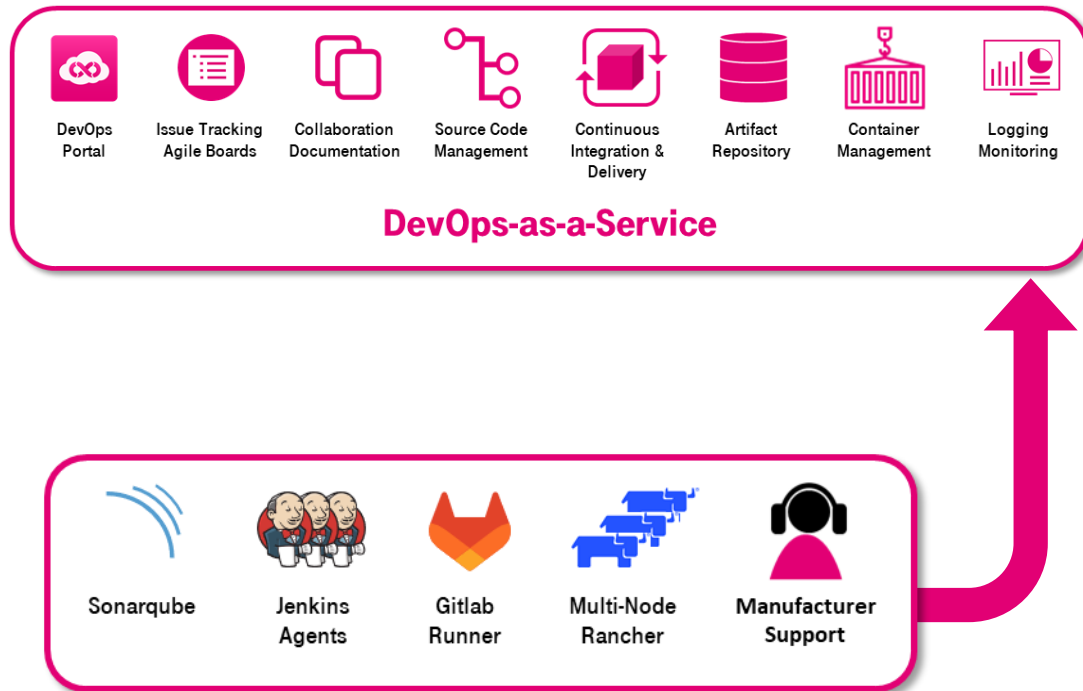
DevOps Portal

Issue Tracking Agile Boards

Collaboration Documentation

Source Code Management

Continuous Integration & Delivery

Artifact Repository

Container Management

Logging Monitoring

DevOps-as-a-Service

Sonarqube

Jenkins Agents

Gitlab Runner

Multi-Node Rancher

Manufacturer Support